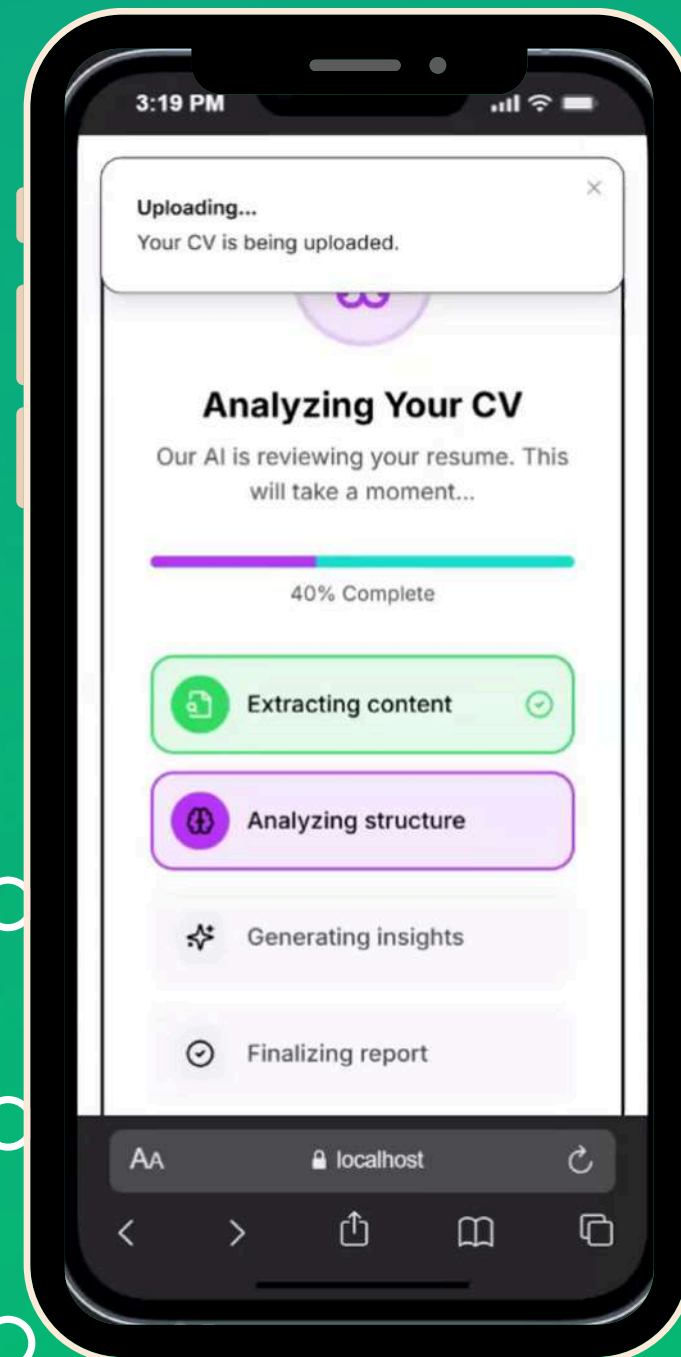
3:19 PM

Uploading...
Your CV is being uploaded.

×

Analyzing Your CV

Our AI is reviewing your resume. This will take a moment...

40% Complete

Extracting content

Analyzing structure

Generating insights

Finalizing report

AA localhost